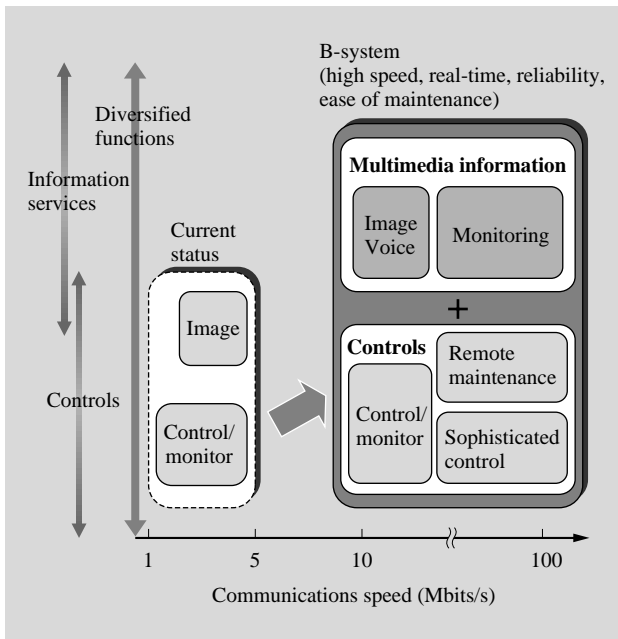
B-system
(high speed, real-time, reliability, ease of maintenance)

Diversified functions

Information services

Controls

Current status

Image

Control/ monitor

Multimedia information

Image Voice

Monitoring

+

Controls

Control/ monitor

Remote maintenance

Sophisticated control

1

5

10

100

Communications speed (Mbits/s)